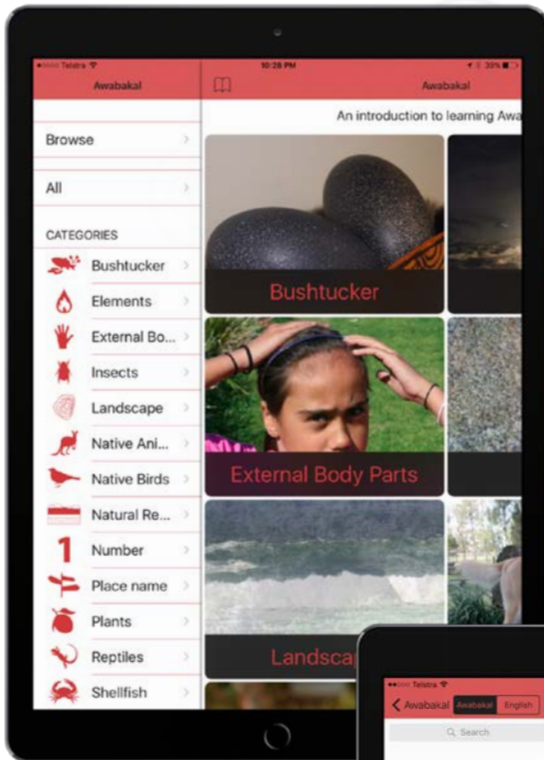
Telstra 10:28 PM 39%

Awabakal

Awabakal

An introduction to learning Awa

Browse

All

CATEGORIES

Bushtucker

Elements

External Bo...

Insects

Landscape

Native Ani...

Native Birds

Natural Re...

1 Number

Place name

Plants

Reptiles

Shellfish

Bushtucker

External Body Parts

Landscap

Telstra

Awabakal Awabakal English

Search